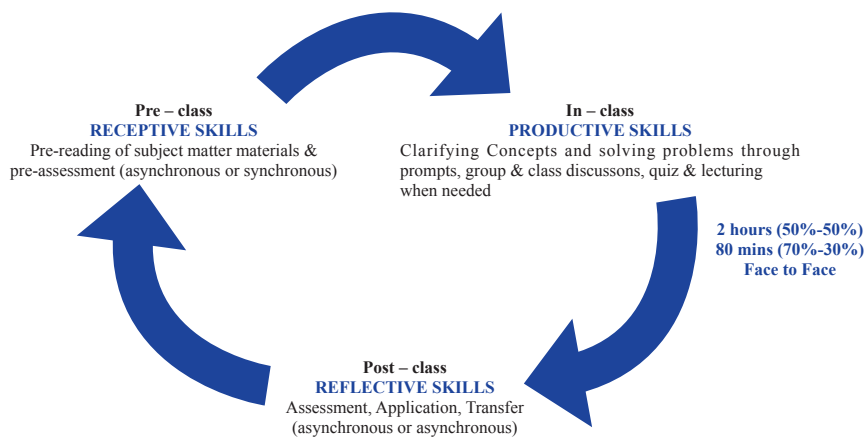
Pre – class
RECEPTIVE SKILLS
Pre-reading of subject matter materials & pre-assessment (asynchronous or synchronous)

In – class
PRODUCTIVE SKILLS
Clarifying Concepts and solving problems through prompts, group & class discussions, quiz & lecturing when needed

2 hours (50%-50%)
80 mins (70%-30%)
Face to Face

Post – class
REFLECTIVE SKILLS
Assessment, Application, Transfer (asynchronous or asynchronous)